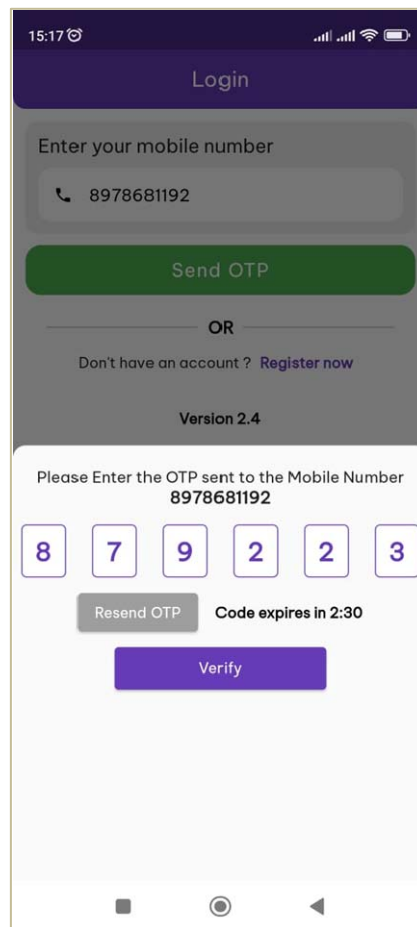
15:17

Login

Enter your mobile number

8978681192

Send OTP

OR

Don't have an account ? Register now

Version 2.4

Please Enter the OTP sent to the Mobile Number
8978681192

8 7 9 2 2 3

Resend OTP

Code expires in 2:30

Verify